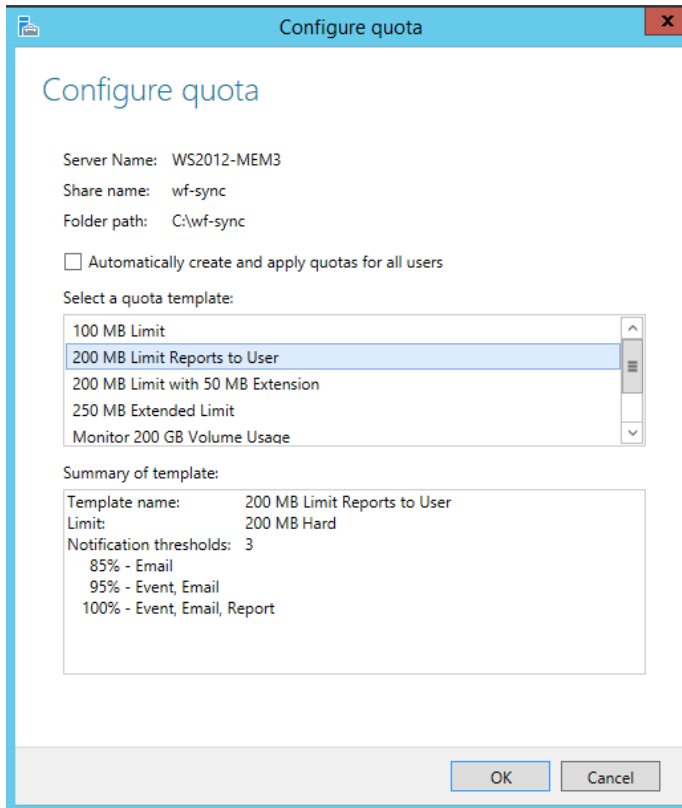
Configure quota

Configure quota

Server Name: WS2012-MEM3
Share name: wf-sync
Folder path: C:\wf-sync

Automatically create and apply quotas for all users

Select a quota template:

100 MB Limit
200 MB Limit Reports to User
200 MB Limit with 50 MB Extension
250 MB Extended Limit
Monitor 200 GB Volume Usage

Summary of template:

Template name: 200 MB Limit Reports to User
Limit: 200 MB Hard
Notification thresholds: 3
85% - Email
95% - Event, Email
100% - Event, Email, Report

OK
Cancel